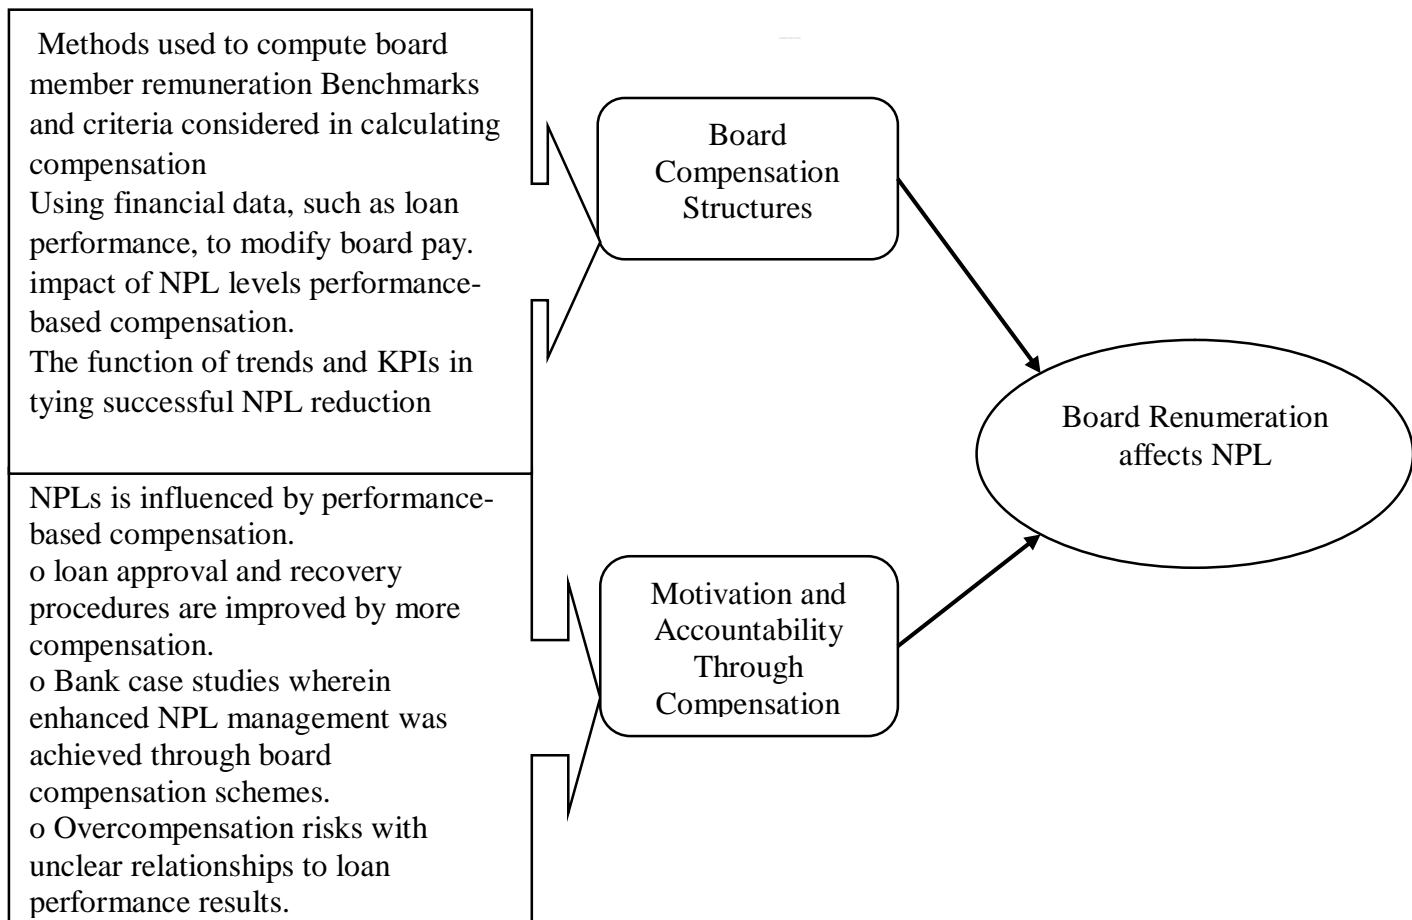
Methods used to compute board member remuneration Benchmarks and criteria considered in calculating compensation
Using financial data, such as loan performance, to modify board pay.
impact of NPL levels performance-based compensation.
The function of trends and KPIs in tying successful NPL reduction

Board Compensation Structures

Board Renumeration affects NPL

NPLs is influenced by performance-based compensation.
o loan approval and recovery procedures are improved by more compensation.
o Bank case studies wherein enhanced NPL management was achieved through board compensation schemes.
o Overcompensation risks with unclear relationships to loan performance results.

Motivation and Accountability Through Compensation